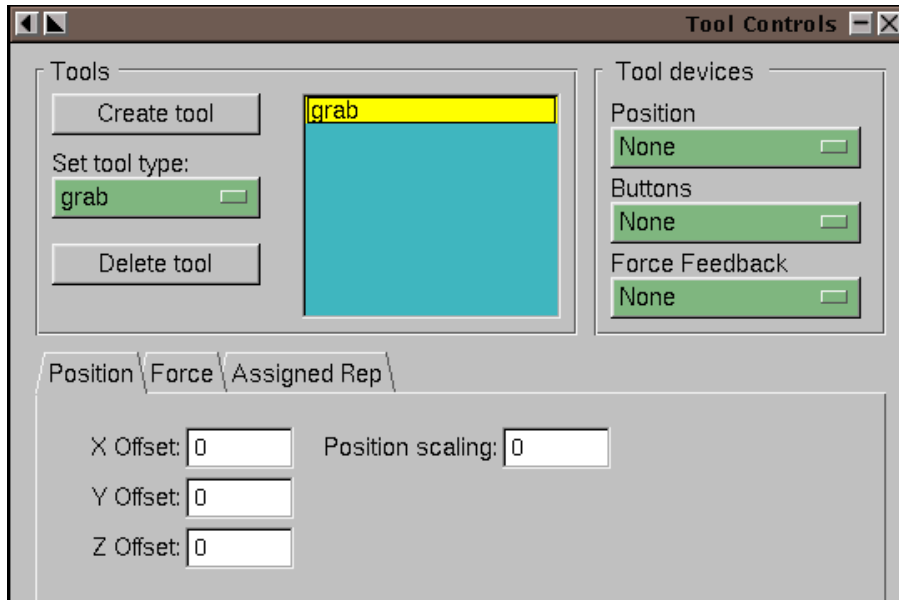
Tool Controls

Tools

Create tool

Set tool type:

grab

Delete tool

grab

Tool devices

Position

None

Buttons

None

Force Feedback

None

Position | Force | Assigned Rep

X Offset: 0

Position scaling: 0

Y Offset: 0

Z Offset: 0